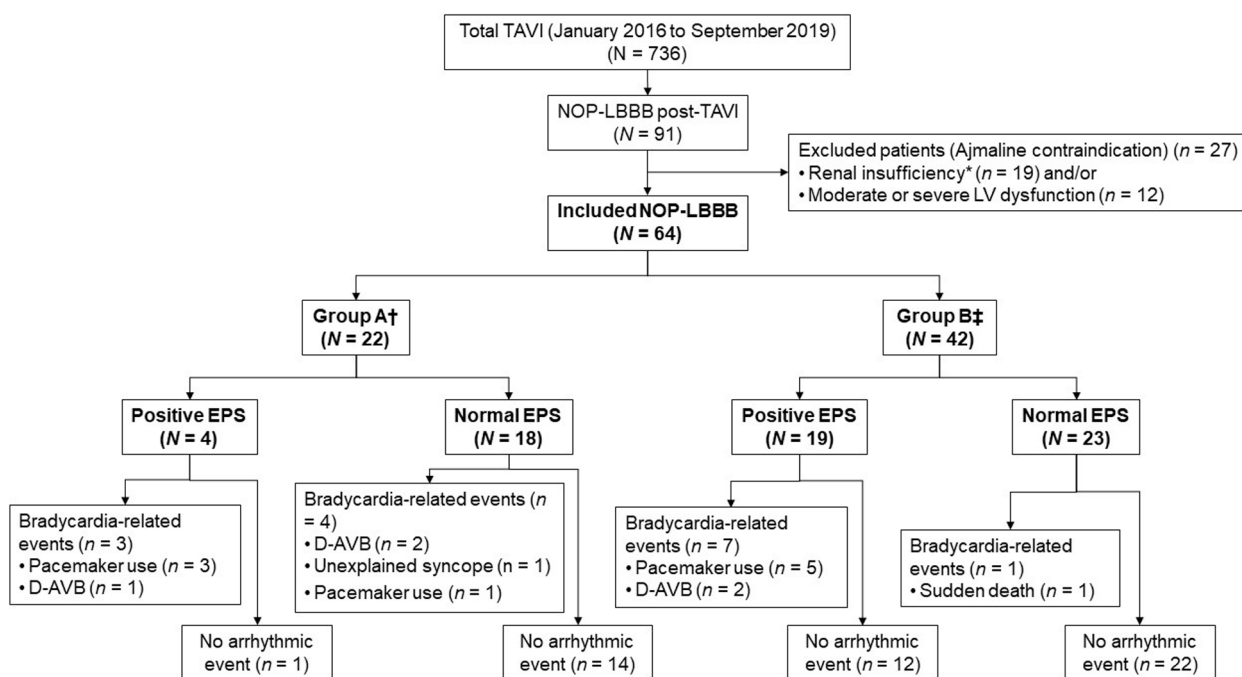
Total TAVI (January 2016 to September 2019)
(N = 736)

NOP-LBBB post-TAVI
($N$ = 91)

Excluded patients (Ajmaline contraindication) ($n$ = 27)
• Renal insufficiency* ($n$ = 19) and/or
• Moderate or severe LV dysfunction ($n$ = 12)

**Included NOP-LBBB**
**($N$ = 64)**

**Group A†**
**($N$ = 22)**

**Group B‡**
**($N$ = 42)**

**Positive EPS**
**($N$ = 4)**

**Normal EPS**
**($N$ = 18)**

**Positive EPS**
**($N$ = 19)**

**Normal EPS**
**($N$ = 23)**

Bradycardia-related events ($n$ = 3)
• Pacemaker use ($n$ = 3)
• D-AVB ($n$ = 1)

Bradycardia-related events ($n$ = 4)
• D-AVB ($n$ = 2)
• Unexplained syncope (n = 1)
• Pacemaker use ($n$ = 1)

Bradycardia-related events ($n$ = 7)
• Pacemaker use ($n$ = 5)
• D-AVB ($n$ = 2)

Bradycardia-related events ($n$ = 1)
• Sudden death ($n$ = 1)

No arrhythmic event ($n$ = 1)

No arrhythmic event ($n$ = 14)

No arrhythmic event ($n$ = 12)

No arrhythmic event ($n$ = 22)